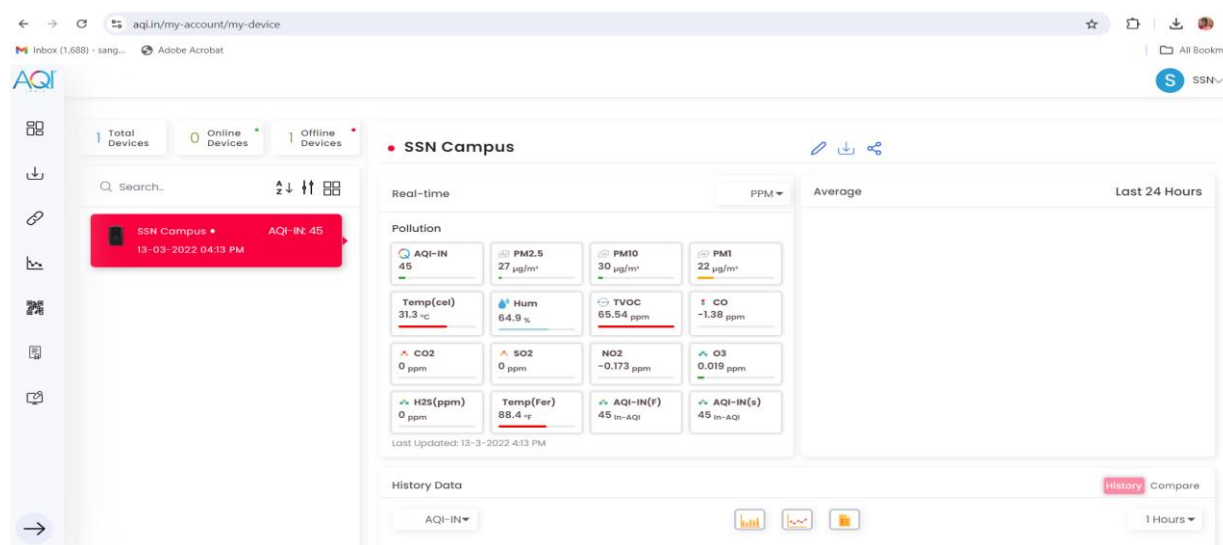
aqi.in/my-account/my-device

Inbox (1,688) - sang... Adobe Acrobat

All Bookm

AQI

S SSN

1 Total Devices
0 Online Devices
1 Offline Devices

Q Search..

SSN Campus • AQI-IN: 45
13-03-2022 04:13 PM

• SSN Campus

Real-time
PPM

Pollution

| AQI-IN 45 | PM2.5 27 $\mu g/m^3$ | PM10 30 $\mu g/m^3$ | PM1 22 $\mu g/m^3$ |
|---|---|---|---|
| Temp(cel) 31.3 °C | Hum 64.9 % | TVOC 65.54 ppm | CO -1.38 ppm |
| CO2 0 ppm | SO2 0 ppm | NO2 -0.173 ppm | O3 0.019 ppm |
| H2S(ppm) 0 ppm | Temp(Fer) 88.4 °F | AQI-IN(F) 45 In-AQI | AQI-IN(s) 45 In-AQI |

Last Updated: 13-3-2022 4:13 PM

Average
Last 24 Hours

History Data
History Compare

AQI-IN

1 Hours